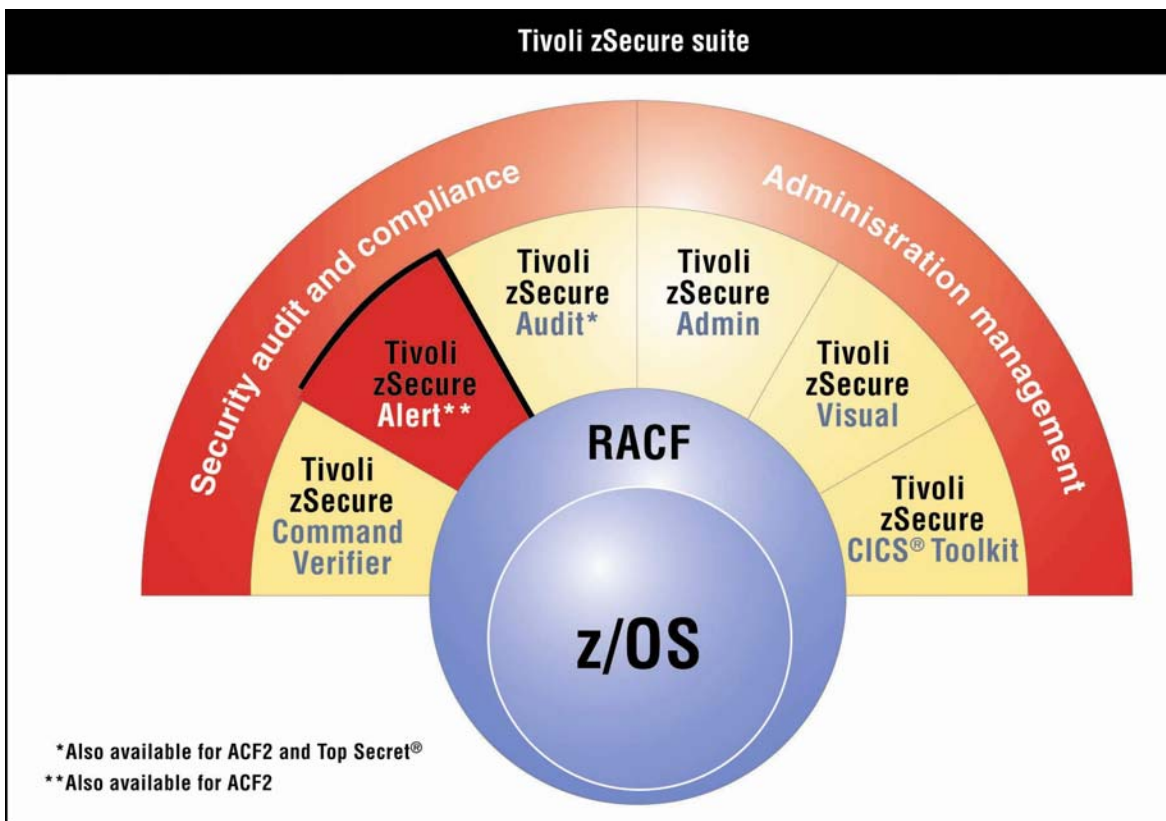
Tivoli zSecure suite

Security audit and compliance

Administration management

Tivoli zSecure Command Verifier

Tivoli zSecure Alert**

Tivoli zSecure Audit*

Tivoli zSecure Admin

Tivoli zSecure Visual

Tivoli zSecure CICS® Toolkit

RACF

z/OS

*Also available for ACF2 and Top Secret®

**Also available for ACF2